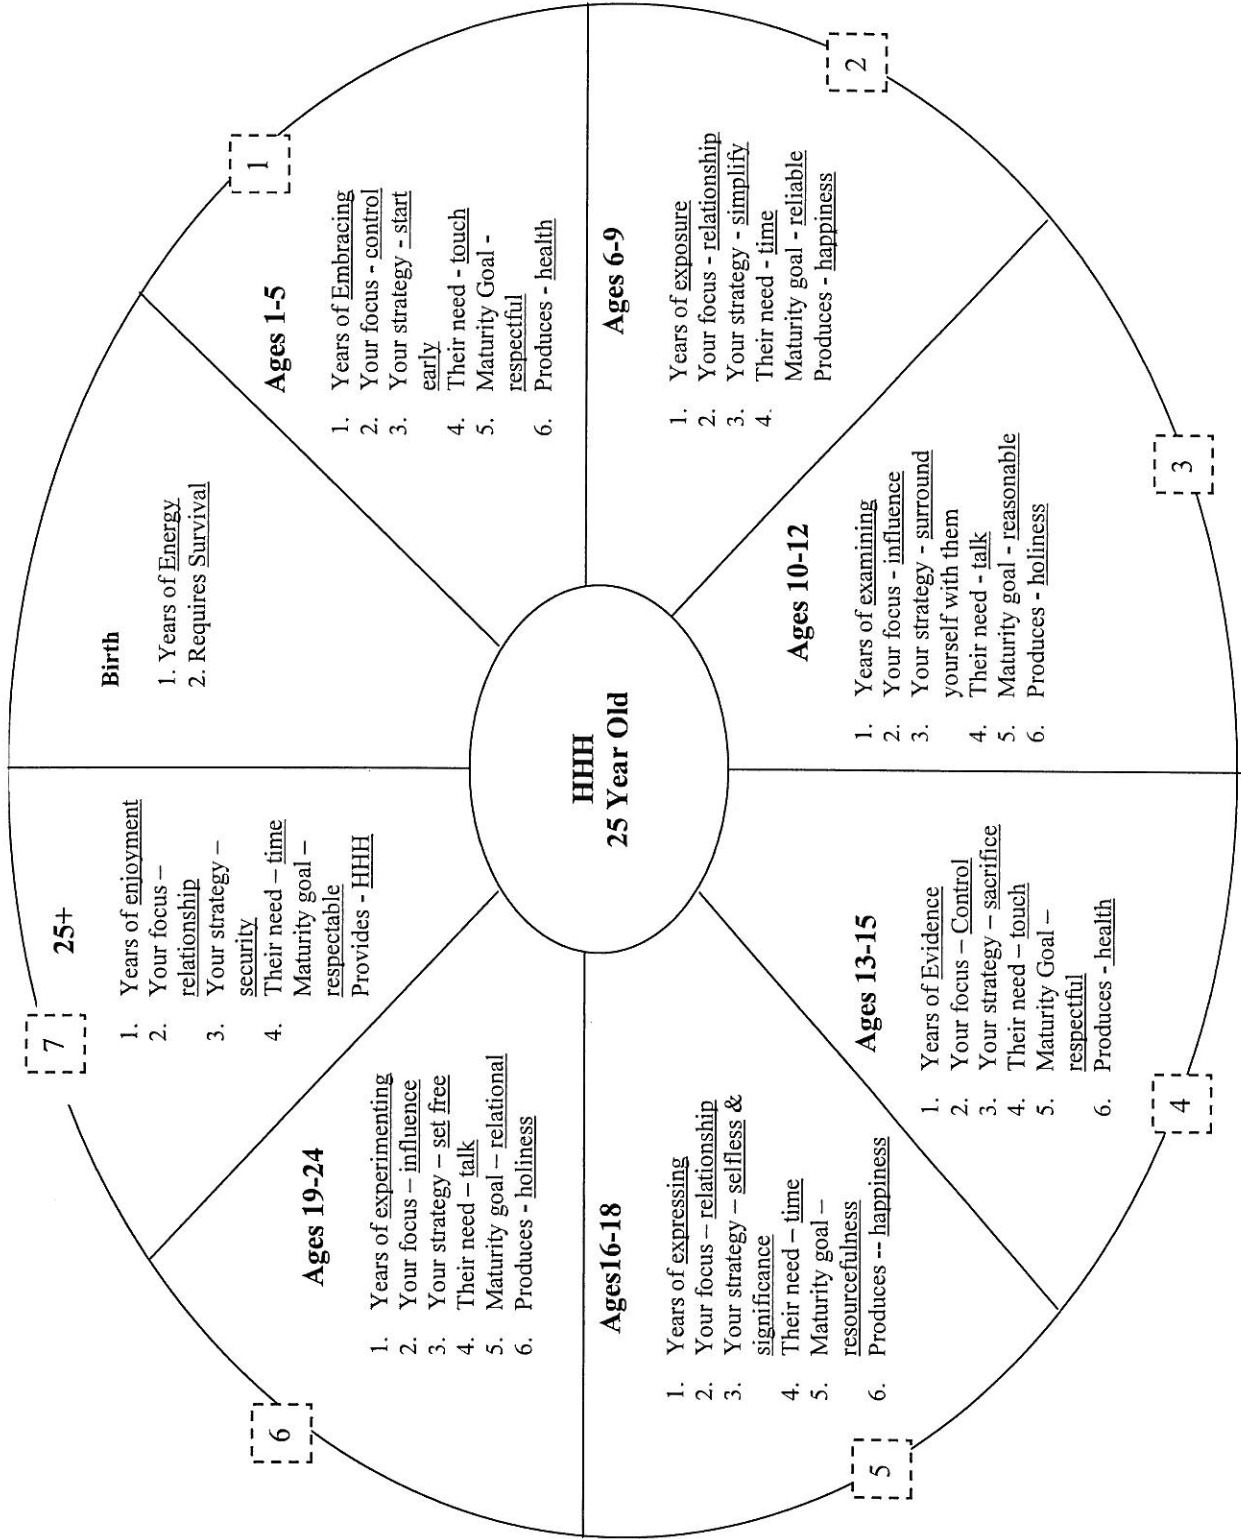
HHH
25 Year Old

Birth

1. Years of Energy
2. Requires Survival

1

Ages 1-5

1. Years of Embracing
2. Your focus - control
3. Your strategy - start early
4. Their need - touch
5. Maturity Goal - respectful
6. Produces - health

2

Ages 6-9

1. Years of exposure
2. Your focus - relationship
3. Your strategy - simplify
4. Their need - time
Maturity goal - reliable
Produces - happiness

3

Ages 10-12

1. Years of examining
2. Your focus - influence
3. Your strategy - surround yourself with them
4. Their need - talk
5. Maturity goal - reasonable
6. Produces - holiness

4

Ages 13-15

1. Years of Evidence
2. Your focus – Control
3. Your strategy – sacrifice
4. Their need – touch
5. Maturity Goal – respectful
6. Produces - health

5

Ages16-18

1. Years of expressing
2. Your focus – relationship
3. Your strategy – selfless & significance
4. Their need – time
5. Maturity goal – resourcefulness
6. Produces -- happiness

6

Ages 19-24

1. Years of experimenting
2. Your focus – influence
3. Your strategy – set free
4. Their need – talk
5. Maturity goal – relational
6. Produces - holiness

7

25+

1. Years of enjoyment
2. Your focus – relationship
3. Your strategy – security
4. Their need – time
Maturity goal – respectable
Provides - HHH